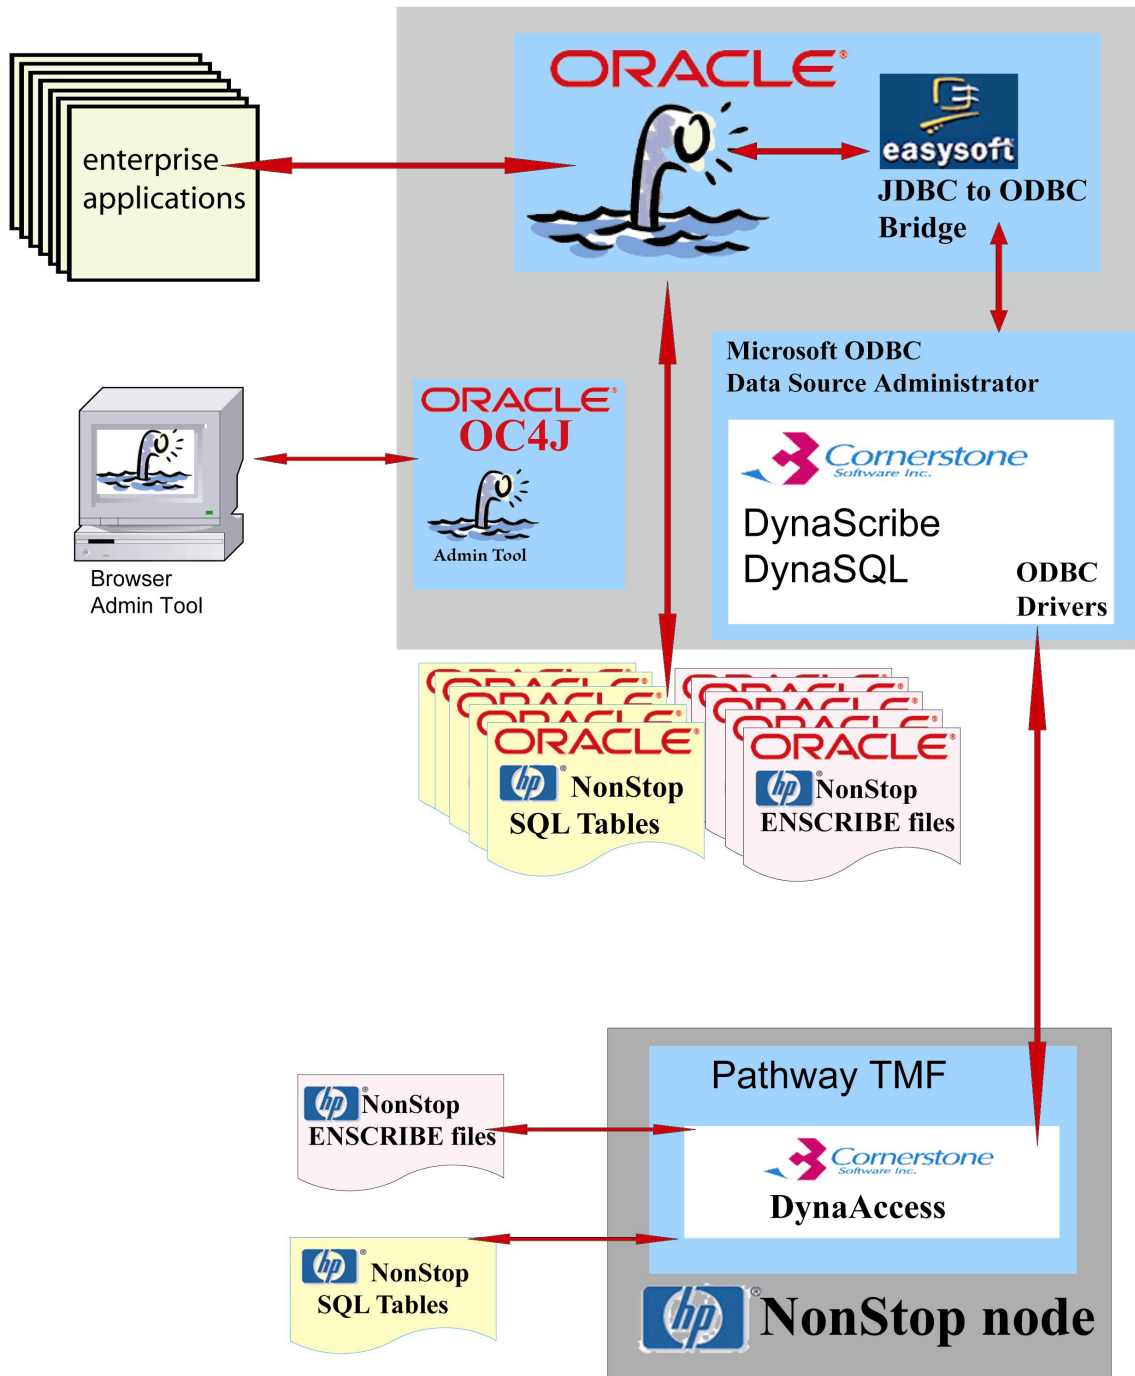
enterprise applications

ORACLE

easysoft

JDBC to ODBC Bridge

Browser Admin Tool

ORACLE OC4J

Admin Tool

Microsoft ODBC Data Source Administrator

Cornerstone Software Inc.

DynaScribe
DynaSQL

ODBC Drivers

ORACLE

hp NonStop SQL Tables

ORACLE

hp NonStop ENSCRIBE files

hp NonStop ENSCRIBE files

hp NonStop SQL Tables

Pathway TMF

Cornerstone Software Inc.

DynaAccess

hp NonStop node